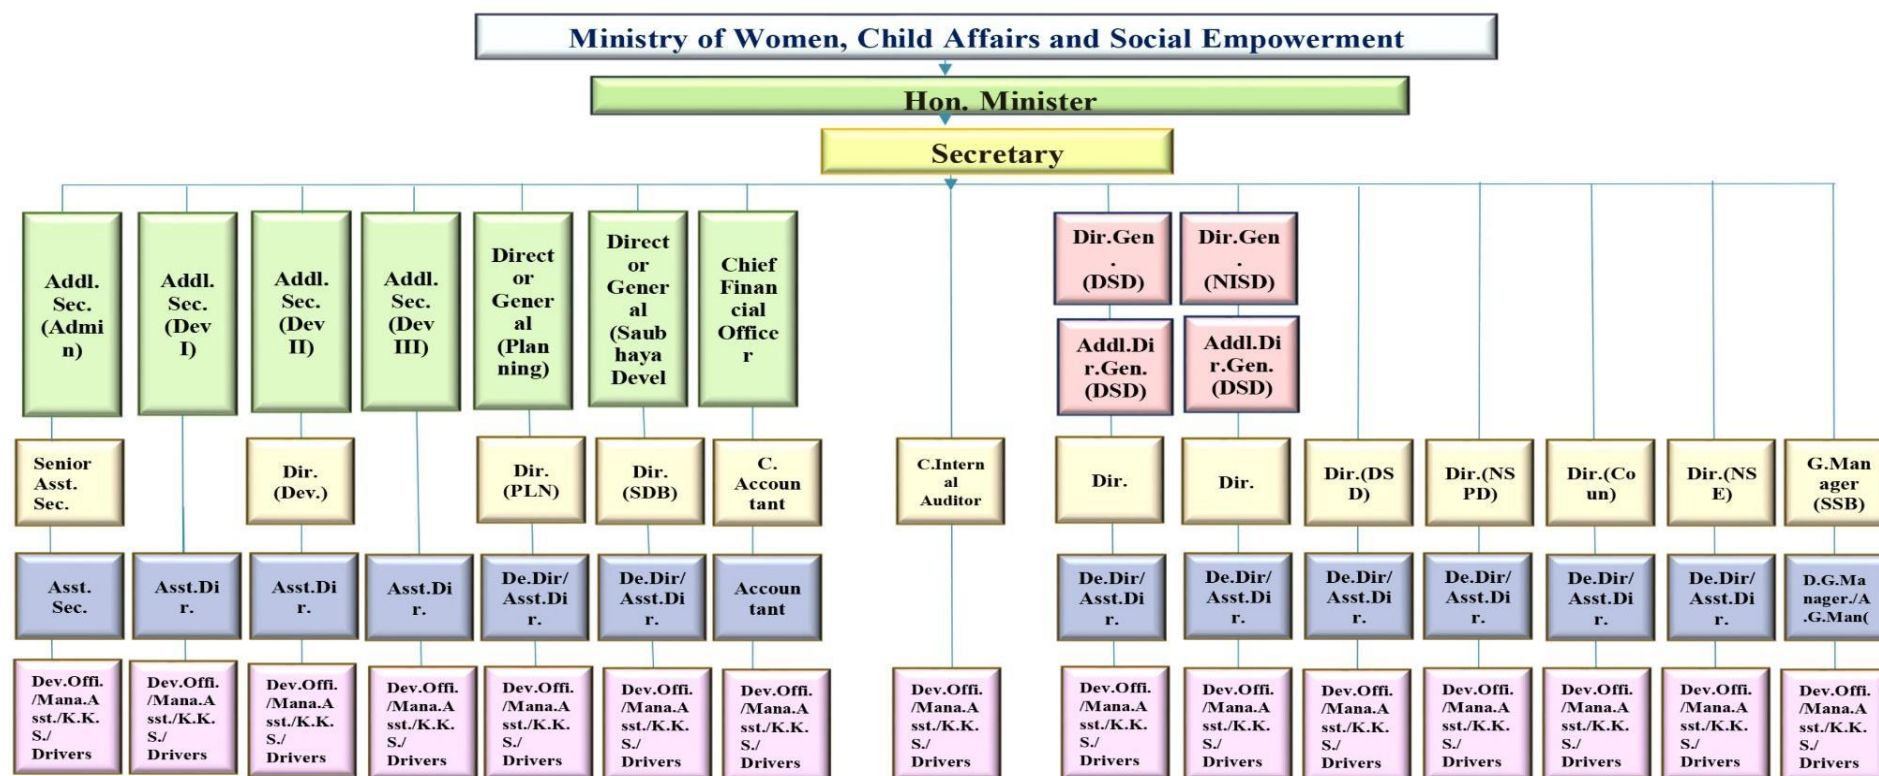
Ministry of Women, Child Affairs and Social Empowerment

Hon. Minister

Secretary

Addl. Sec. (Admin)

Addl. Sec. (Dev I)

Addl. Sec. (Dev II)

Addl. Sec. (Dev III)

Director General (Planning)

Director General (Saubhaya Devel

Chief Financial Officer

Dir.Gen. (DSD)

Dir.Gen. (NISD)

Addl.Dir.Gen. (DSD)

Addl.Dir.Gen. (DSD)

Senior Asst. Sec.

Dir. (Dev.)

Dir. (PLN)

Dir. (SDB)

C. Accountant

C.Internal Auditor

Dir.

Dir.

Dir.(DSD)

Dir.(NSPD)

Dir.(Coun)

Dir.(NSE)

G.Manager (SSB)

Asst. Sec.

Asst.Dir.

Asst.Dir.

Asst.Dir.

De.Dir/ Asst.Dir.

De.Dir/ Asst.Dir.

Accountant

De.Dir/ Asst.Dir.

De.Dir/ Asst.Dir.

De.Dir/ Asst.Dir.

De.Dir/ Asst.Dir.

De.Dir/ Asst.Dir.

De.Dir/ Asst.Dir.

D.G.Manager./A.G.Man(

Dev.Offi. /Mana.Asst./K.K.S./ Drivers

Dev.Offi. /Mana.Asst./K.K.S./ Drivers

Dev.Offi. /Mana.Asst./K.K.S./ Drivers

Dev.Offi. /Mana.Asst./K.K.S./ Drivers

Dev.Offi. /Mana.Asst./K.K.S./ Drivers

Dev.Offi. /Mana.Asst./K.K.S./ Drivers

Dev.Offi. /Mana.Asst./K.K.S./ Drivers

Dev.Offi. /Mana.Asst./K.K.S./ Drivers

Dev.Offi. /Mana.Asst./K.K.S./ Drivers

Dev.Offi. /Mana.Asst./K.K.S./ Drivers

Dev.Offi. /Mana.Asst./K.K.S./ Drivers

Dev.Offi. /Mana.Asst./K.K.S./ Drivers

Dev.Offi. /Mana.Asst./K.K.S./ Drivers

Dev.Offi. /Mana.Asst./K.K.S./ Drivers

Dev.Offi. /Mana.Asst./K.K.S./ Drivers